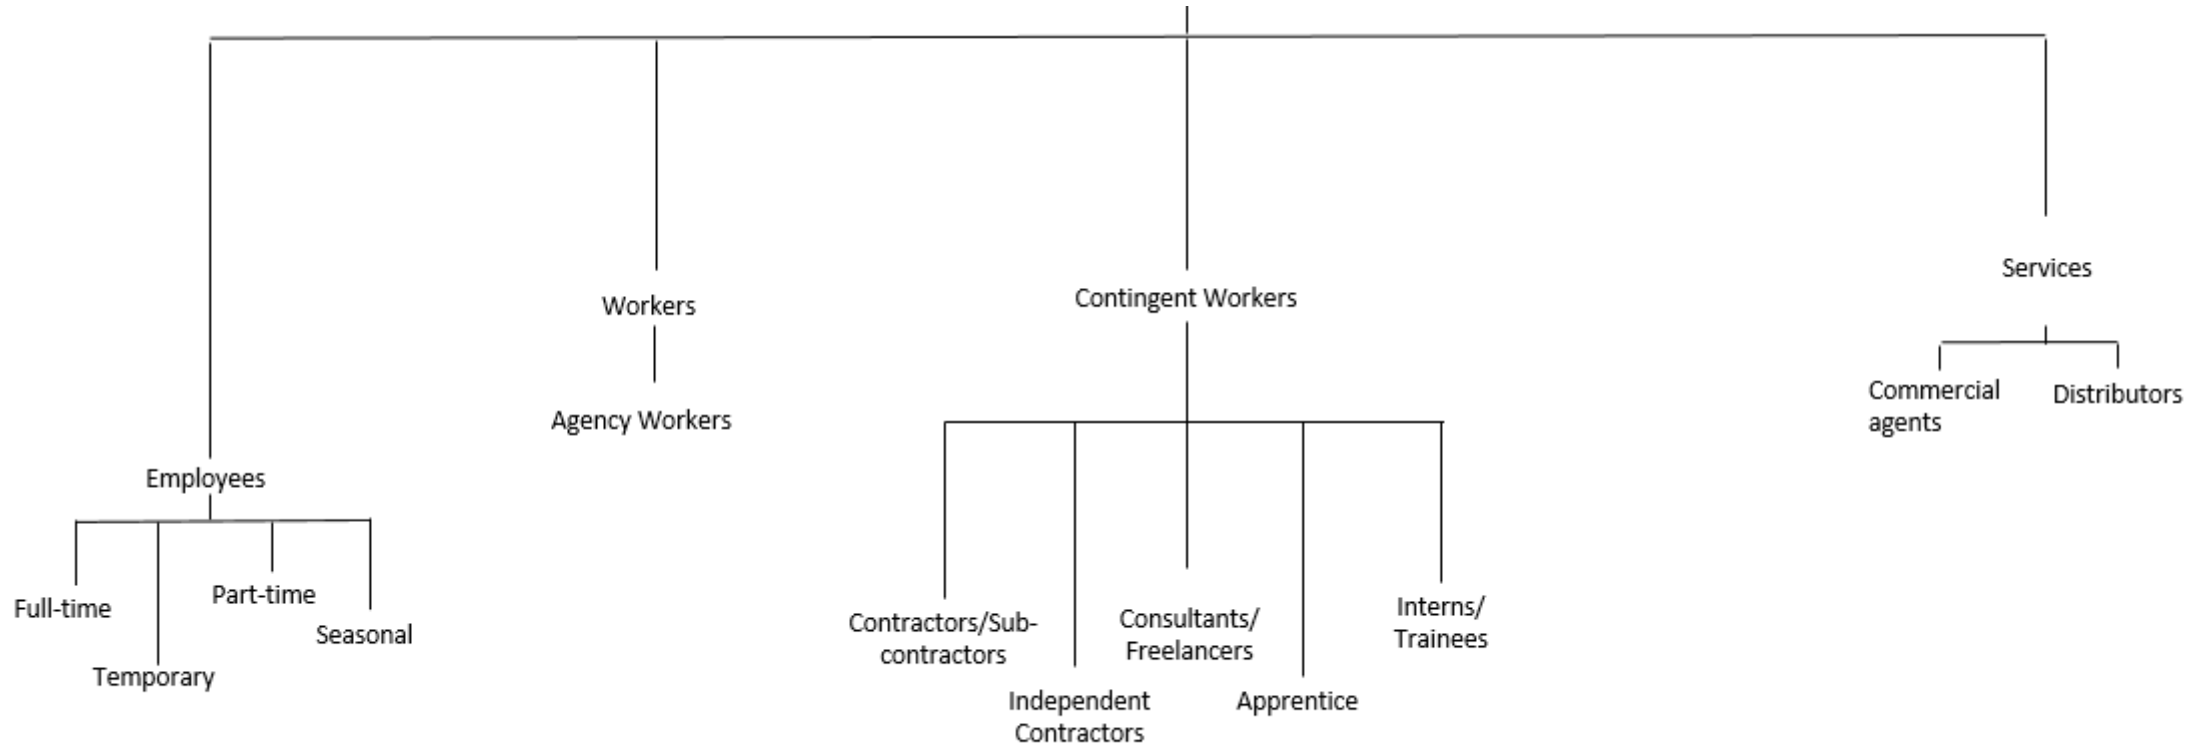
Workers

Agency Workers

Contingent Workers

Services

Commercial agents

Distributors

Employees

Full-time

Temporary

Part-time

Seasonal

Contractors/Sub-contractors

Independent Contractors

Consultants/ Freelancers

Apprentice

Interns/ Trainees